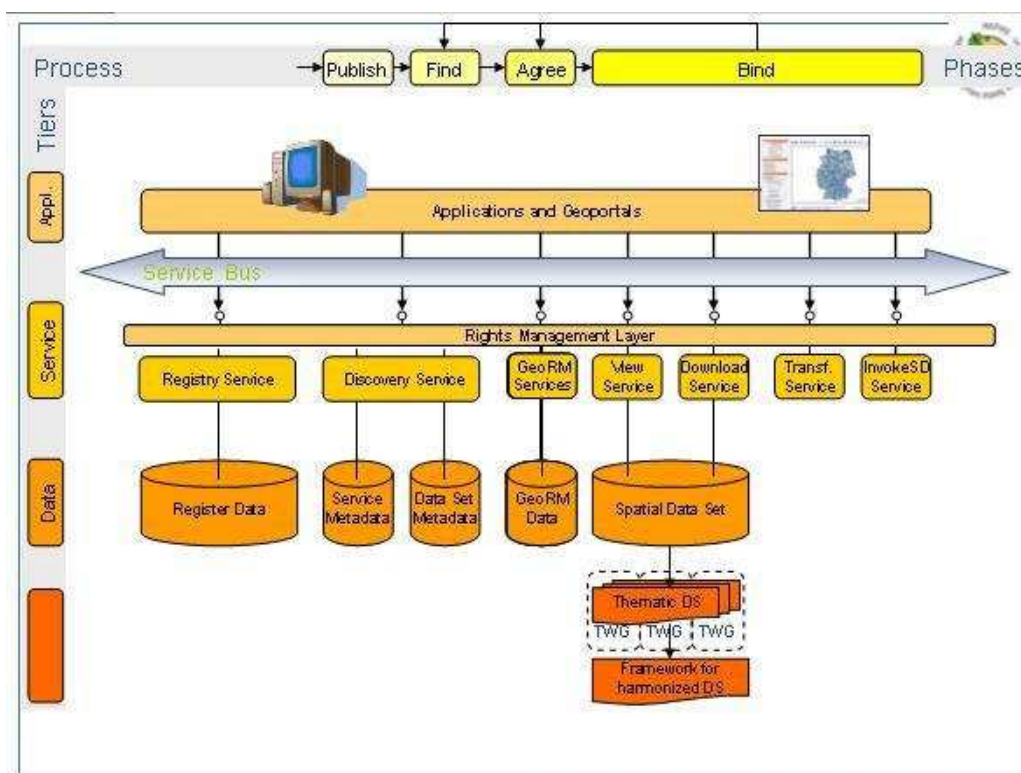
Process

Publish

Find

Agree

Bind

Phases

Tiers

Appl.

Applications and Geoportals

Service Bus

Service

Rights Management Layer

Registry Service

Discovery Service

GeoRM Services

View Service

Download Service

Transf. Service

InvokeSD Service

Data

Register Data

Service Metadata

Data Set Metadata

GeoRM Data

Spatial Data Set

Thematic DS

TWG

TWG

TWG

Framework for harmonized DS